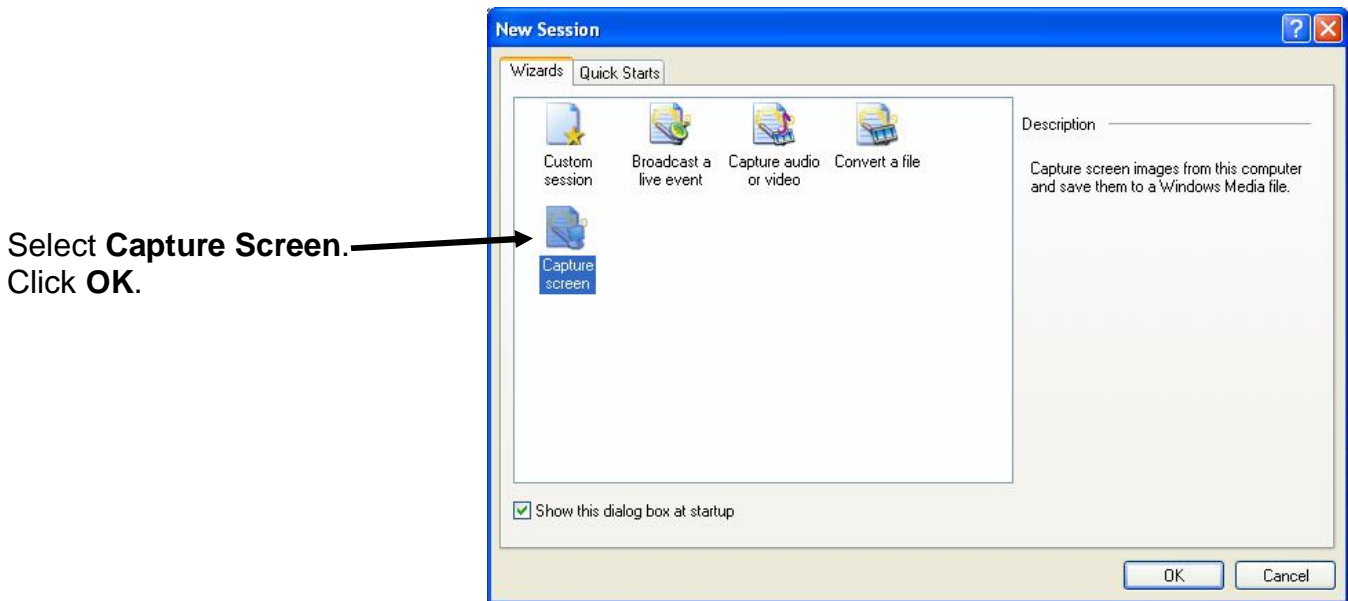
Select **Capture Screen**.
Click **OK**.

New Session

Wizards | Quick Starts

Custom session
Broadcast a live event
Capture audio or video
Convert a file
Capture screen

Description

Capture screen images from this computer and save them to a Windows Media file.

Show this dialog box at startup

OK
Cancel